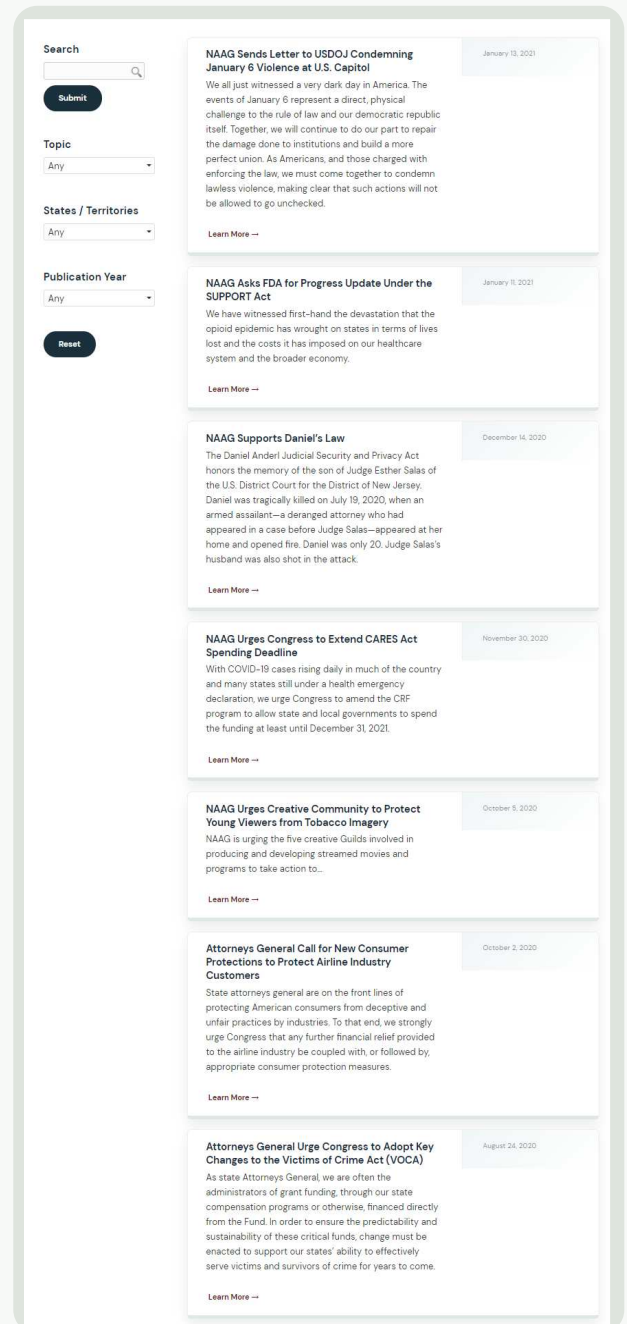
Search

Submit

Topic

Any

States / Territories

Any

Publication Year

Any

Reset

NAAG Sends Letter to USDOJ Condemning January 6 Violence at U.S. Capitol

January 13, 2021

We all just witnessed a very dark day in America. The events of January 6 represent a direct, physical challenge to the rule of law and our democratic republic itself. Together, we will continue to do our part to repair the damage done to institutions and build a more perfect union. As Americans, and those charged with enforcing the law, we must come together to condemn lawless violence, making clear that such actions will not be allowed to go unchecked.

Learn More →

NAAG Asks FDA for Progress Update Under the SUPPORT Act

January 11, 2021

We have witnessed first-hand the devastation that the opioid epidemic has wrought on states in terms of lives lost and the costs it has imposed on our healthcare system and the broader economy.

Learn More →

NAAG Supports Daniel's Law

December 14, 2020

The Daniel Anderl Judicial Security and Privacy Act honors the memory of the son of Judge Esther Salas of the U.S. District Court for the District of New Jersey. Daniel was tragically killed on July 19, 2020, when an armed assailant—a deranged attorney who had appeared in a case before Judge Salas—appeared at her home and opened fire. Daniel was only 20. Judge Salas's husband was also shot in the attack.

Learn More →

NAAG Urges Congress to Extend CARES Act Spending Deadline

November 30, 2020

With COVID-19 cases rising daily in much of the country and many states still under a health emergency declaration, we urge Congress to amend the CRF program to allow state and local governments to spend the funding at least until December 31, 2021.

Learn More →

NAAG Urges Creative Community to Protect Young Viewers from Tobacco Imagery

October 5, 2020

NAAG is urging the five creative Guilds involved in producing and developing streamed movies and programs to take action to...

Learn More →

Attorneys General Call for New Consumer Protections to Protect Airline Industry Customers

October 2, 2020

State attorneys general are on the front lines of protecting American consumers from deceptive and unfair practices by industries. To that end, we strongly urge Congress that any further financial relief provided to the airline industry be coupled with, or followed by, appropriate consumer protection measures.

Learn More →

Attorneys General Urge Congress to Adopt Key Changes to the Victims of Crime Act (VOCA)

August 24, 2020

As state Attorneys General, we are often the administrators of grant funding, through our state compensation programs or otherwise, financed directly from the Fund. In order to ensure the predictability and sustainability of these critical funds, change must be enacted to support our states' ability to effectively serve victims and survivors of crime for years to come.

Learn More →